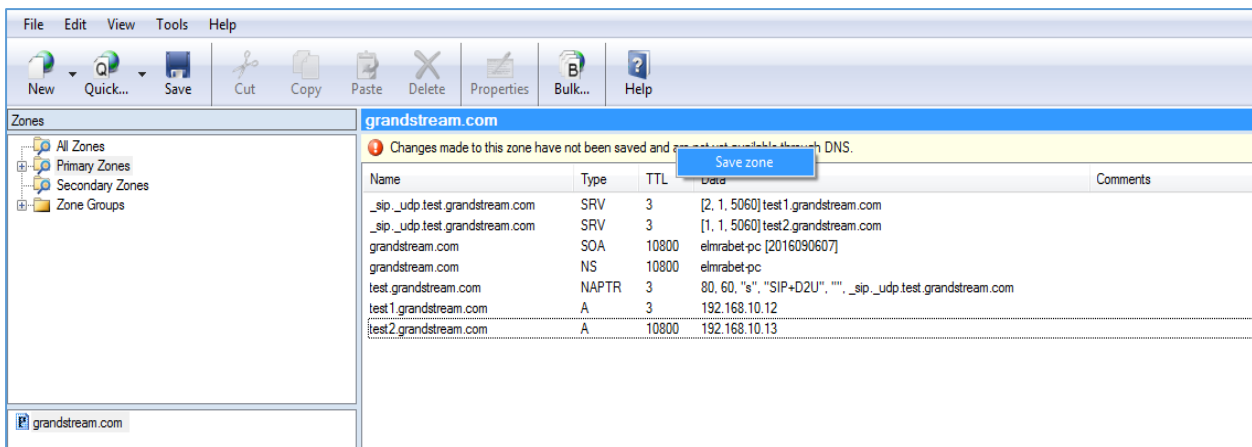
File Edit View Tools Help

New Quick... Save Cut Copy Paste Delete Properties Bulk... Help

Zones

All Zones
Primary Zones
Secondary Zones
Zone Groups

grandstream.com

grandstream.com

Changes made to this zone have not been saved and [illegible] DNS.

Save zone

| Name | Type | TTL | Data | Comments |
|---|---|---|---|---|
| _sip._udp.test.grandstream.com | SRV | 3 | [2, 1, 5060] test1.grandstream.com | |
| _sip._udp.test.grandstream.com | SRV | 3 | [1, 1, 5060] test2.grandstream.com | |
| grandstream.com | SOA | 10800 | elmrabet-pc [2016090607] | |
| grandstream.com | NS | 10800 | elmrabet-pc | |
| test.grandstream.com | NAPTR | 3 | 80, 60, "s", "SIP+D2U", "", _sip._udp.test.grandstream.com | |
| test1.grandstream.com | A | 3 | 192.168.10.12 | |
| test2.grandstream.com | A | 10800 | 192.168.10.13 | |